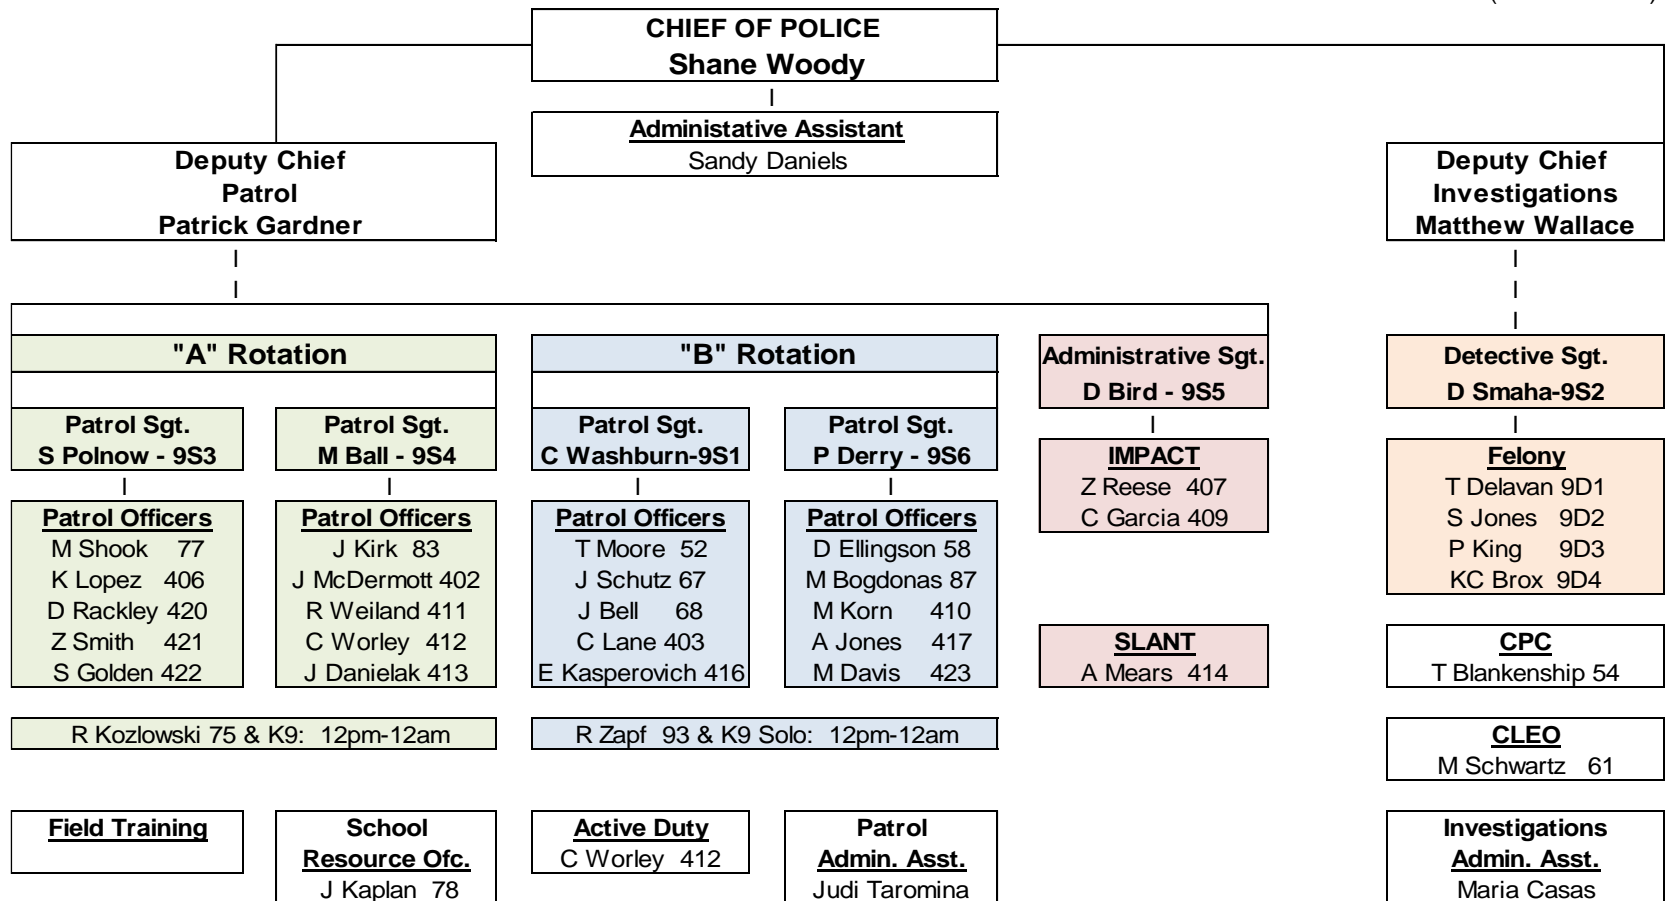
CHIEF OF POLICE
Shane Woody

Administative Assistant
Sandy Daniels

Deputy Chief
Patrol
Patrick Gardner

Deputy Chief
Investigations
Matthew Wallace

"A" Rotation

Patrol Sgt.
S Polnow - 9S3

Patrol Officers
M Shook 77
K Lopez 406
D Rackley 420
Z Smith 421
S Golden 422

Patrol Sgt.
M Ball - 9S4

Patrol Officers
J Kirk 83
J McDermott 402
R Weiland 411
C Worley 412
J Danielak 413

R Kozlowski 75 & K9: 12pm-12am

"B" Rotation

Patrol Sgt.
C Washburn-9S1

Patrol Officers
T Moore 52
J Schutz 67
J Bell 68
C Lane 403
E Kasperovich 416

Patrol Sgt.
P Derry - 9S6

Patrol Officers
D Ellingson 58
M Bogdonas 87
M Korn 410
A Jones 417
M Davis 423

R Zapf 93 & K9 Solo: 12pm-12am

Administrative Sgt.
D Bird - 9S5

IMPACT
Z Reese 407
C Garcia 409

SLANT
A Mears 414

Detective Sgt.
D Smaha-9S2

Felony
T Delavan 9D1
S Jones 9D2
P King 9D3
KC Brox 9D4

CPC
T Blankenship 54

CLEO
M Schwartz 61

Field Training

School
Resource Ofc.
J Kaplan 78

Active Duty
C Worley 412

Patrol
Admin. Asst.
Judi Taromina

Investigations
Admin. Asst.
Maria Casas